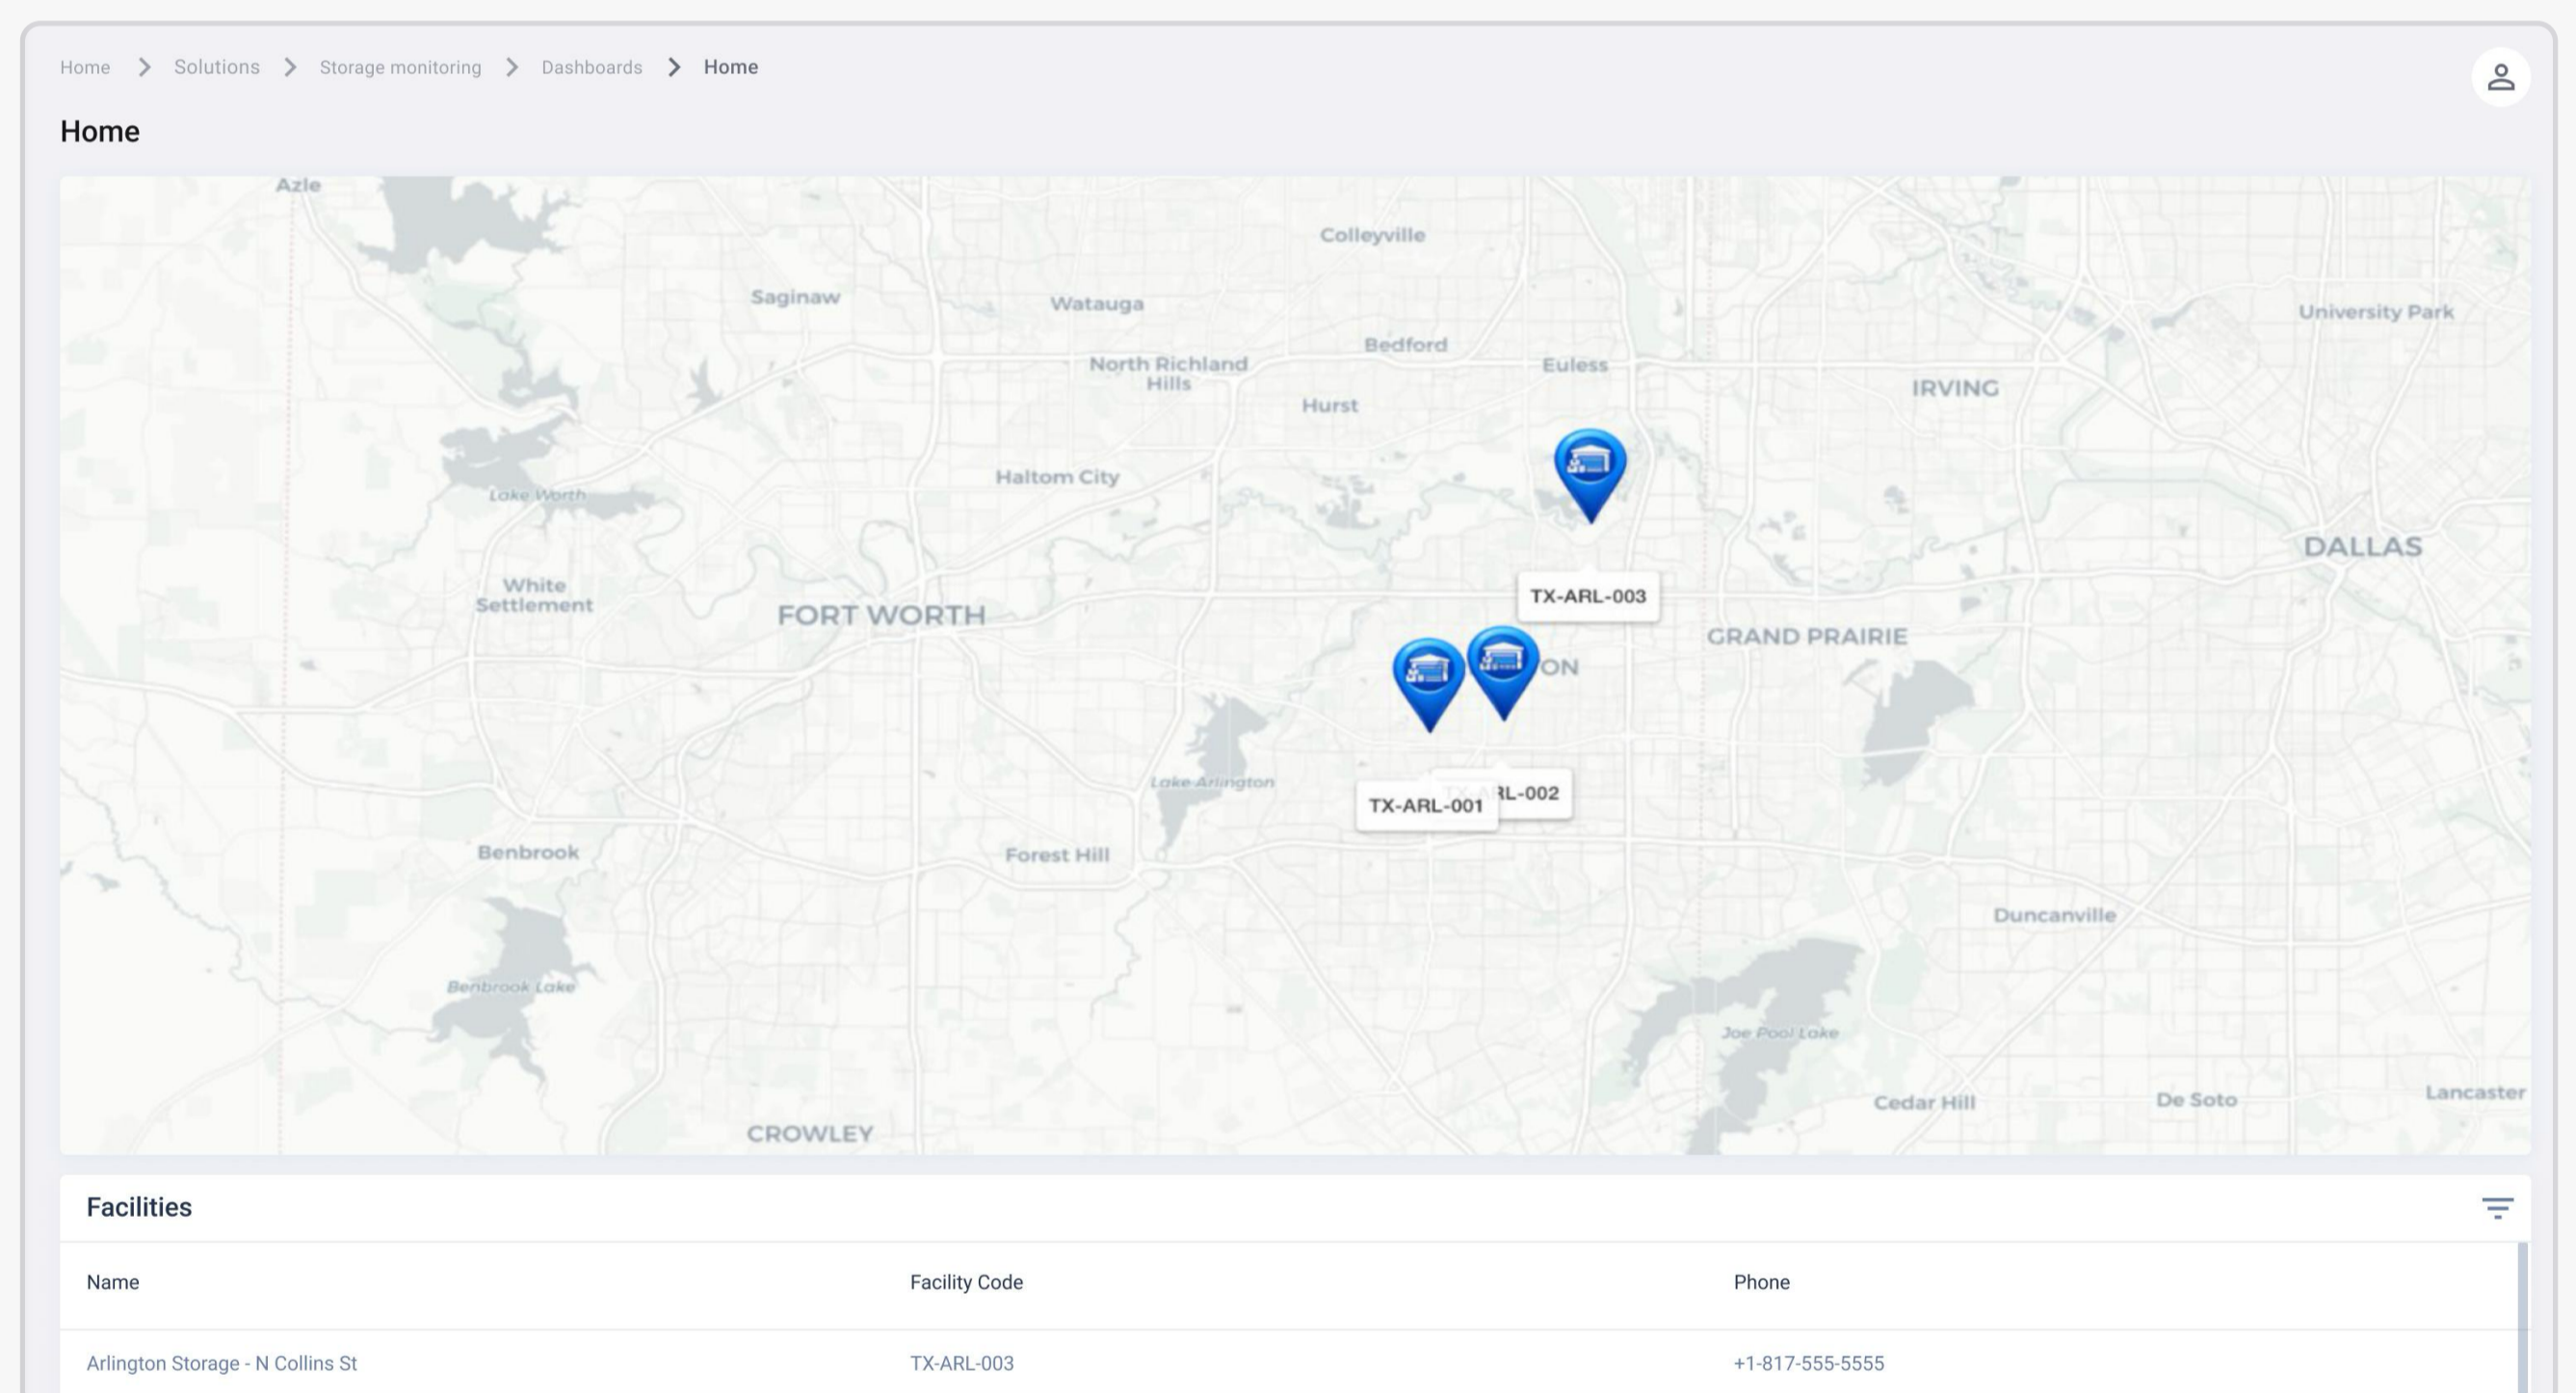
Home > Solutions > Storage monitoring > Dashboards > Home

Home

Azle
Colleyville
Saginaw
Watauga
Bedford
North Richland Hills
Euless
Hurst
IRVING
University Park
Lake Worth
Haltom City
DALLAS
White Settlement
FORT WORTH
TX-ARL-003
GRAND PRAIRIE
ON
Lake Arlington
TX-ARL-001
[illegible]L-002
Benbrook
Forest Hill
Duncanville
Benbrook Lake
Joe Pool Lake
Cedar Hill
De Soto
Lancaster
CROWLEY

Facilities

| Name | Facility Code | Phone |
|---|---|---|
| Arlington Storage - N Collins St | TX-ARL-003 | +1-817-555-5555 |